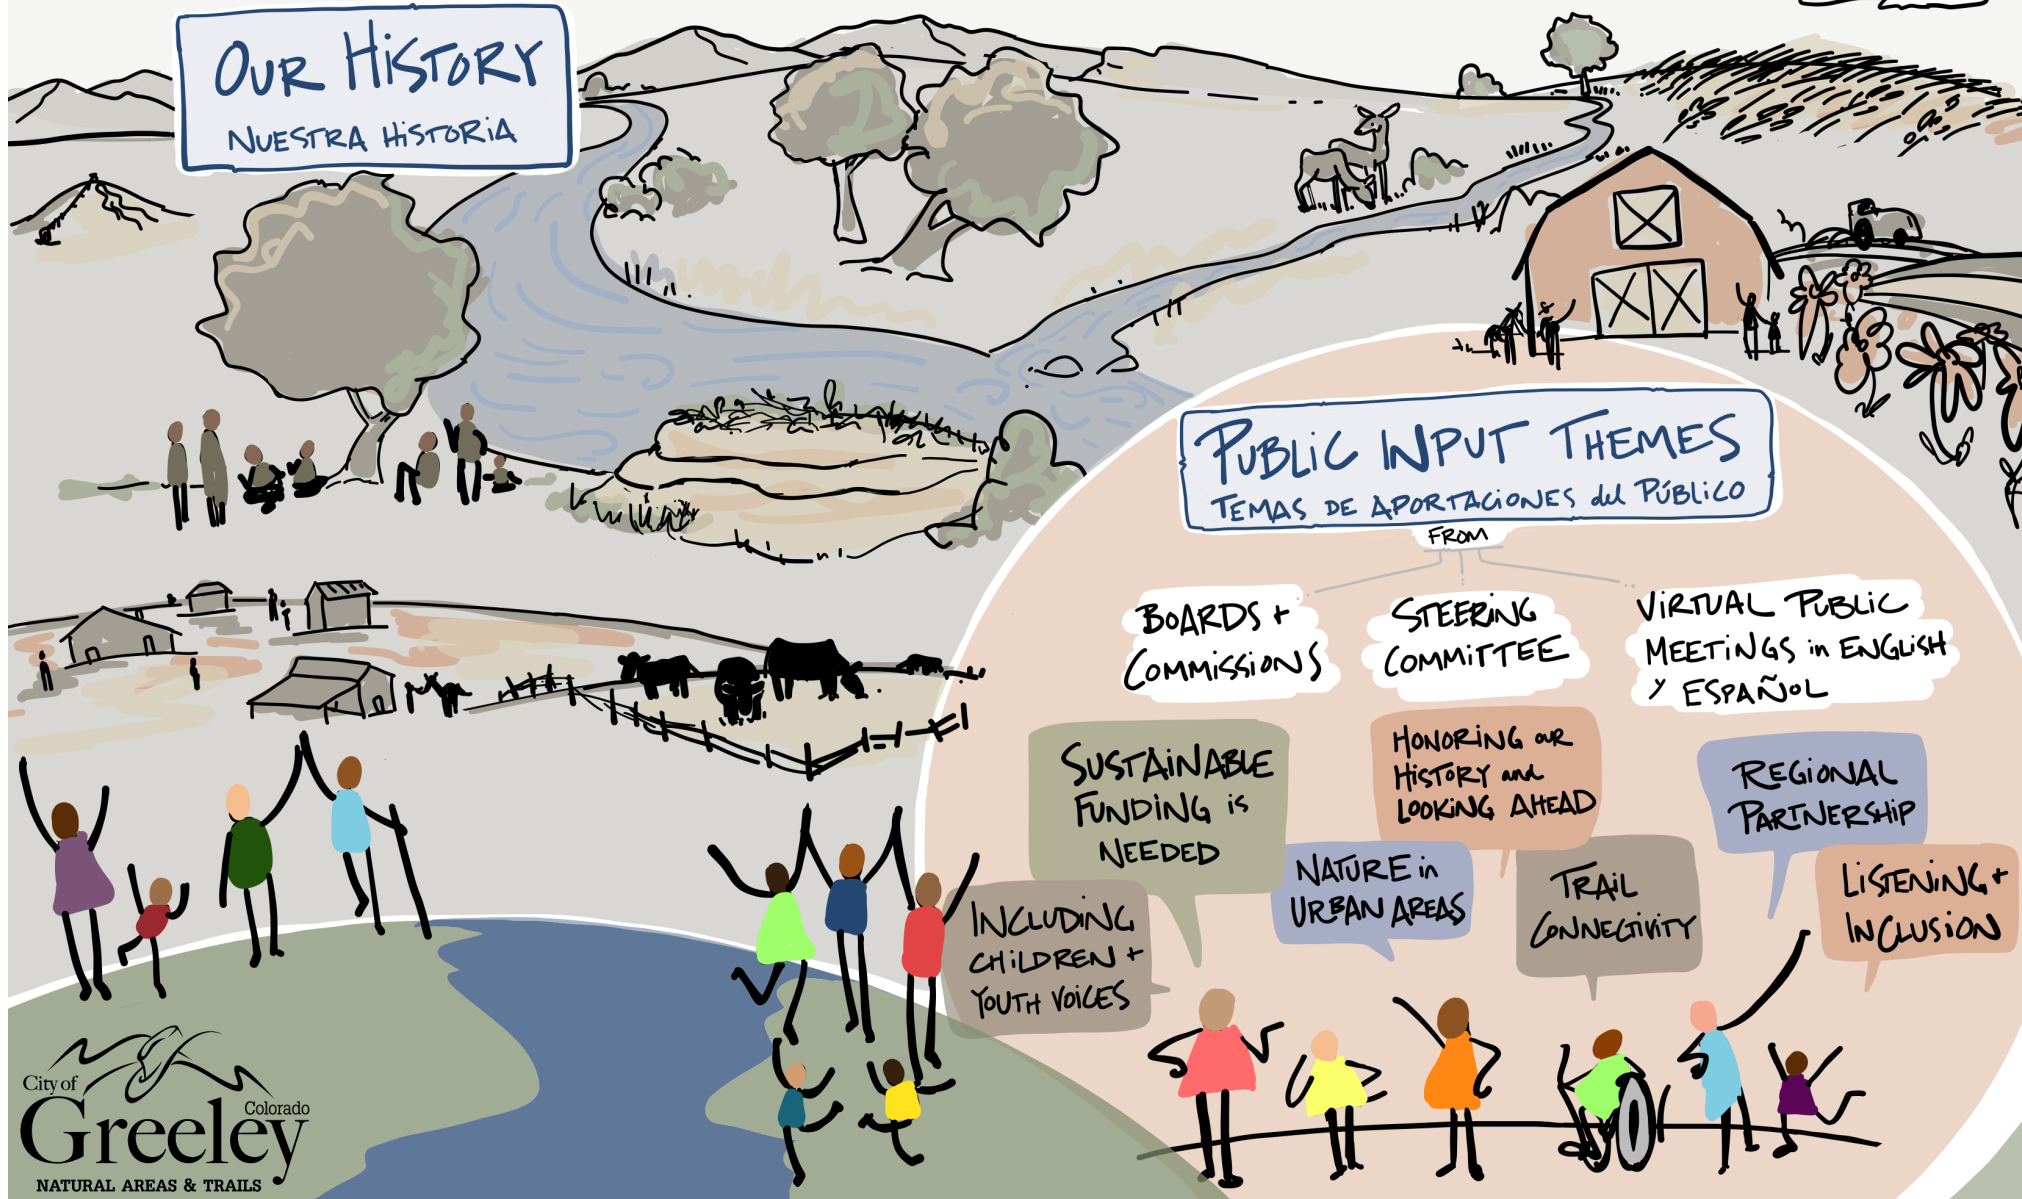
OUR HISTORY
NUESTRA HISTORIA

PUBLIC INPUT THEMES
TEMAS DE APORTACIONES del PÚBLICO
FROM

BOARDS + COMMISSIONS

STEERING COMMITTEE

VIRTUAL PUBLIC MEETINGS in ENGLISH Y ESPAÑOL

SUSTAINABLE FUNDING is NEEDED

HONORING our HISTORY and LOOKING AHEAD

REGIONAL PARTNERSHIP

NATURE in URBAN AREAS

TRAIL CONNECTIVITY

LISTENING + INCLUSION

INCLUDING CHILDREN + YOUTH VOICES

City of Greeley Colorado
NATURAL AREAS & TRAILS